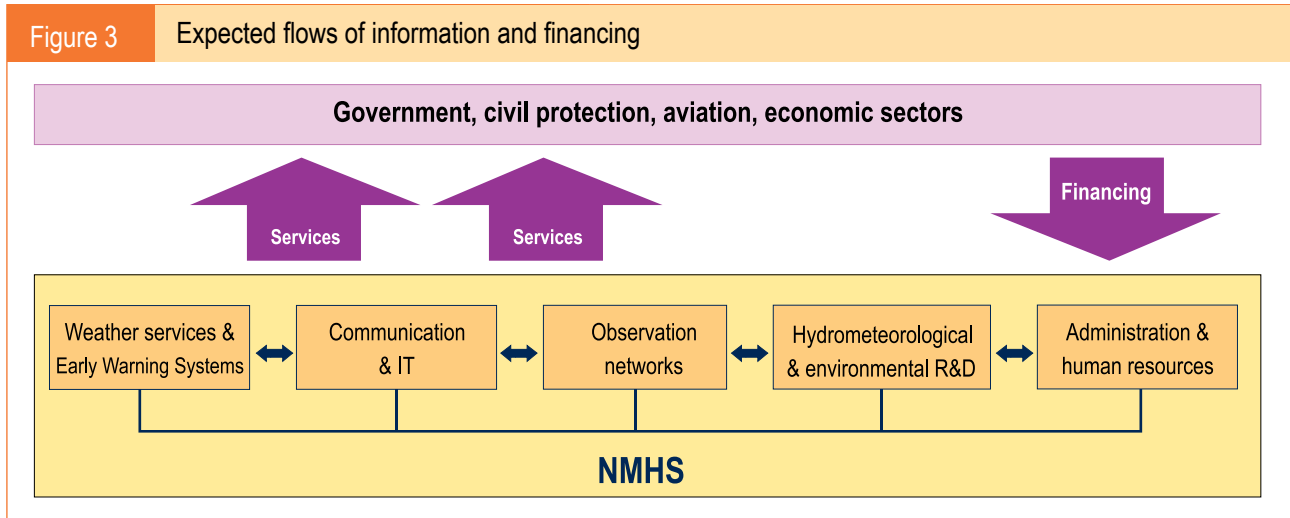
Figure 3 Expected flows of information and financing

Government, civil protection, aviation, economic sectors

Services

Services

Financing

Weather services & Early Warning Systems

Communication & IT

Observation networks

Hydrometeorological & environmental R&D

Administration & human resources

NMHS